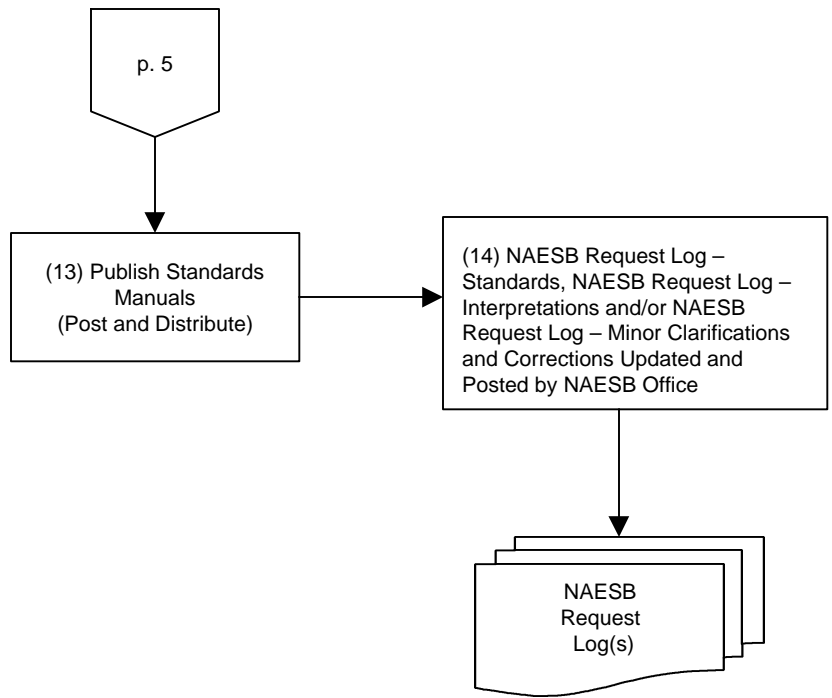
p. 5

(13) Publish Standards Manuals (Post and Distribute)

(14) NAESB Request Log – Standards, NAESB Request Log – Interpretations and/or NAESB Request Log – Minor Clarifications and Corrections Updated and Posted by NAESB Office

NAESB Request Log(s)